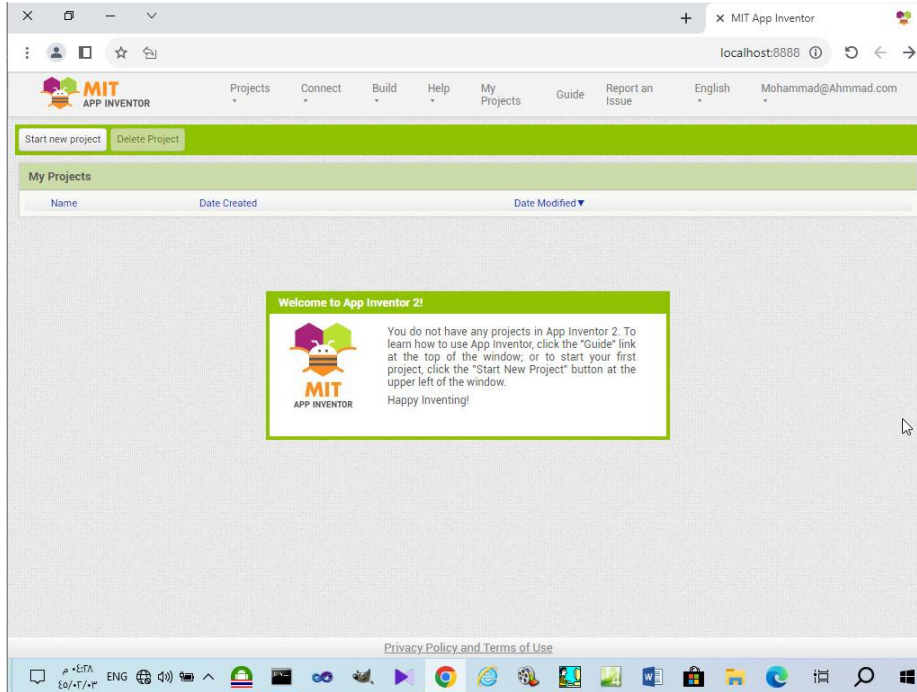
MIT App Inventor

localhost:8888

MIT APP INVENTOR

Projects Connect Build Help My Projects Guide Report an Issue English Mohammad@Ahmmad.com

Start new project Delete Project

My Projects

Name Date Created Date Modified▼

Welcome to App Inventor 2!

MIT APP INVENTOR

You do not have any projects in App Inventor 2. To learn how to use App Inventor, click the "Guide" link at the top of the window; or to start your first project, click the "Start New Project" button at the upper left of the window.

Happy Inventing!

Privacy Policy and Terms of Use

ENG